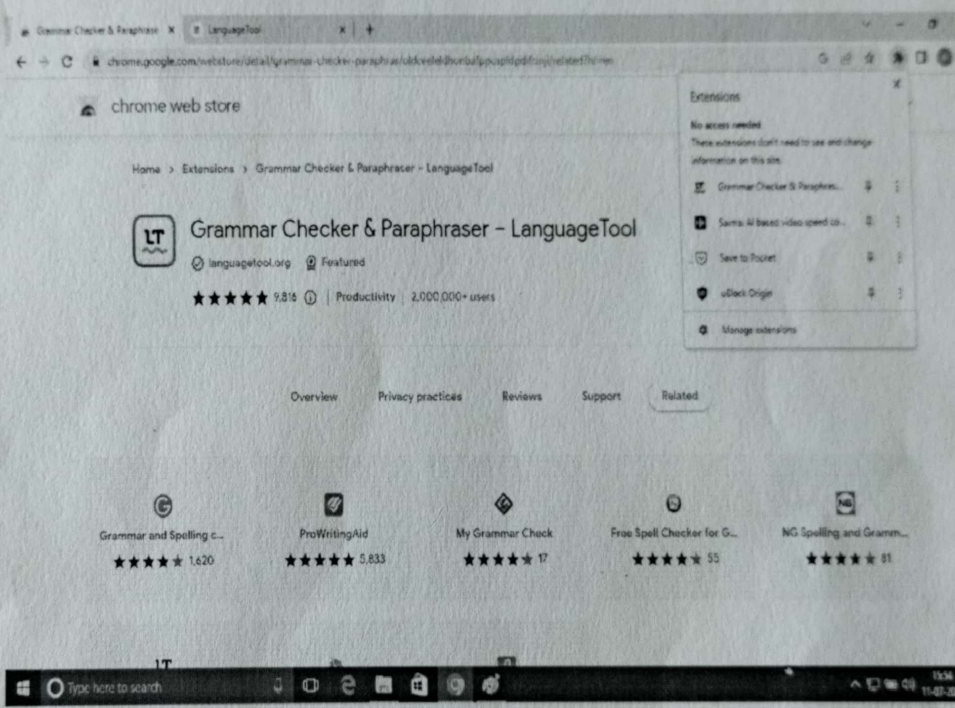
Grammar Checker & Paraphrase X | LanguageTool X | +

chrome.google.com/webstore/detail/grammar-checker-paraphras/oldceeleldhonbafppcapldpdifcinji/related?hl=en

chrome web store

Extensions

No access needed
These extensions don't need to see and change information on this site.

Grammar Checker & Paraphras...

Sama: AI based video speed co...

Save to Pocket

uBlock Origin

Manage extensions

Home > Extensions > Grammar Checker & Paraphraser – LanguageTool

LT

Grammar Checker & Paraphraser – LanguageTool

languagetool.org Featured

★★★★★ 9,816 | Productivity | 2,000,000+ users

Overview Privacy practices Reviews Support Related

Grammar and Spelling c...
★★★★★ 1,620

ProWritingAid
★★★★★ 5,833

My Grammar Check
★★★★★ 17

Free Spell Checker for G...
★★★★★ 55

NG Spelling and Gramm...
★★★★★ 81

LT

Type here to search

13:34
11-07-2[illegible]